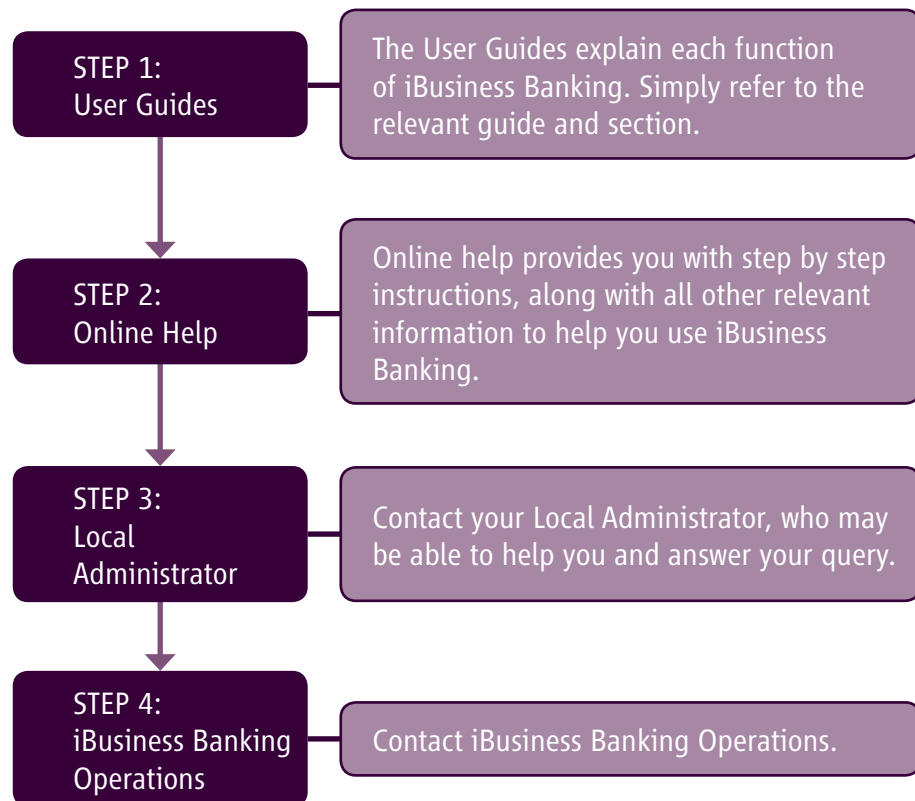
STEP 1:
User Guides

The User Guides explain each function of iBusiness Banking. Simply refer to the relevant guide and section.

STEP 2:
Online Help

Online help provides you with step by step instructions, along with all other relevant information to help you use iBusiness Banking.

STEP 3:
Local Administrator

Contact your Local Administrator, who may be able to help you and answer your query.

STEP 4:
iBusiness Banking Operations

Contact iBusiness Banking Operations.